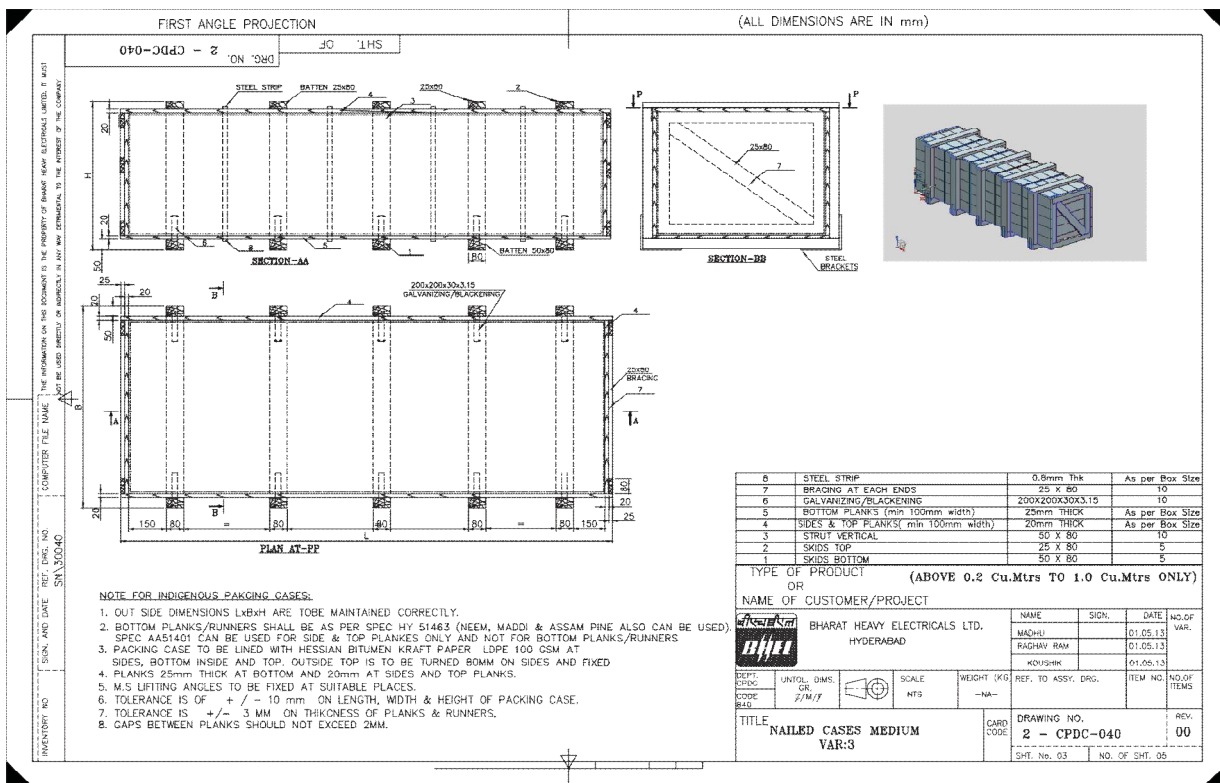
FIRST ANGLE PROJECTION

(ALL DIMENSIONS ARE IN mm)

DRG. NO. 2 - CPDC-040

SHT. OF

THE INFORMATION ON THIS DOCUMENT IS THE PROPERTY OF BHARAT HEAVY ELECTRICALS LIMITED. IT MUST NOT BE USED DIRECTLY OR INDIRECTLY IN ANY WAY DETRIMENTAL TO THE INTEREST OF THE COMPANY

COMPUTER FILE NAME

REF. DRG. NO. SN.30040

SIGN. AND DATE

INVENTORY NO

STEEL STRIP BATTEN 25x80 4 3 20x80 2

20 H 8 8 1 BATTEN 50x80 80 50

SECTION-AA

P P 25x80 7

SECTION-BB

STEEL BRACKETS

25 20 B 200x200x30x3.15 GALVANIZING/BLACKENING 4 4

20 50 B

A A 20x80 BRACING 7

80 20 25 20 B

150 80 = 80 80 80 = 80 150

L

PLAN AT-PP

NOTE FOR INDIGENOUS PAKCING CASES:

1. OUT SIDE DIMENSIONS LxBxH ARE TOBE MAINTAINED CORRECTLY.
2. BOTTOM PLANKS/RUNNERS SHALL BE AS PER SPEC HY 51463 (NEEM, MADDI & ASSAM PINE ALSO CAN BE USED). SPEC AA51401 CAN BE USED FOR SIDE & TOP PLANKES ONLY AND NOT FOR BOTTOM PLANKS/RUNNERS
3. PACKING CASE TO BE LINED WITH HESSIAN BITUMEN KRAFT PAPER LDPE 100 GSM AT SIDES, BOTTOM INSIDE AND TOP. OUTSIDE TOP IS TO BE TURNED 80MM ON SIDES AND FIXED
4. PLANKS 25mm THICK AT BOTTOM AND 20mm AT SIDES AND TOP PLANKS.
5. M.S LIFTING ANGLES TO BE FIXED AT SUITABLE PLACES.
6. TOLERANCE IS OF + / - 10 mm ON LENGTH, WIDTH & HEIGHT OF PACKING CASE.
7. TOLERANCE IS +/- 3 MM ON THIKCNESS OF PLANKS & RUNNERS.
8. GAPS BETWEEN PLANKS SHOULD NOT EXCEED 2MM.

| 8 | STEEL STRIP | 0.8mm Thk | As per Box Size |
|---|---|---|---|
| 7 | BRACING AT EACH ENDS | 25 X 80 | 10 |
| 6 | GALVANIZING/BLACKENING | 200X200X30X3.15 | 10 |
| 5 | BOTTOM PLANKS (min 100mm width) | 25mm THICK | As per Box Size |
| 4 | SIDES & TOP PLANKS( min 100mm width) | 20mm THICK | As per Box Size |
| 3 | STRUT VERTICAL | 50 X 80 | 10 |
| 2 | SKIDS TOP | 25 X 80 | 5 |
| 1 | SKIDS BOTTOM | 50 X 80 | 5 |

TYPE OF PRODUCT OR NAME OF CUSTOMER/PROJECT (ABOVE 0.2 Cu.Mtrs TO 1.0 Cu.Mtrs ONLY)

भारत हेवी इलेक्ट्रिकल्स BHEL BHARAT HEAVY ELECTRICALS LTD. HYDERABAD

| NAME | SIGN. | DATE | NO.OF VAR. |
|---|---|---|---|
| MADHU | | 01.05.13 | |
| RAGHAV RAM | | 01.05.13 | |
| KOUSHIK | | 01.05.13 | |

DEPT. CPDC CODE 840 UNTOL. DIMS. GR. Z/M/F SCALE NTS WEIGHT (KG) -NA- REF. TO ASSY. DRG. ITEM NO. NO.OF ITEMS

TITLE NAILED CASES MEDIUM VAR:3 CARD CODE DRAWING NO. 2 - CPDC-040 REV. 00

SHT. No. 03 NO. OF SHT. 05